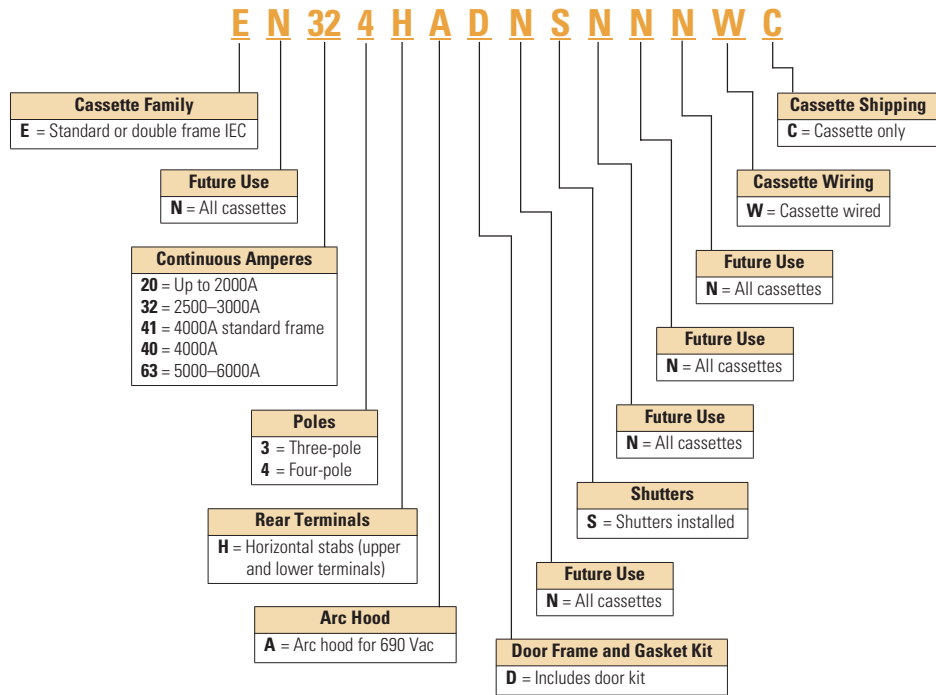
E N 32 4 H A D N S N N N W C

Cassette Family
E = Standard or double frame IEC

Future Use
N = All cassettes

Continuous Amperes
20 = Up to 2000A
32 = 2500–3000A
41 = 4000A standard frame
40 = 4000A
63 = 5000–6000A

Poles
3 = Three-pole
4 = Four-pole

Rear Terminals
H = Horizontal stabs (upper and lower terminals)

Arc Hood
A = Arc hood for 690 Vac

Door Frame and Gasket Kit
D = Includes door kit

Future Use
N = All cassettes

Shutters
S = Shutters installed

Future Use
N = All cassettes

Future Use
N = All cassettes

Future Use
N = All cassettes

Cassette Wiring
W = Cassette wired

Cassette Shipping
C = Cassette only